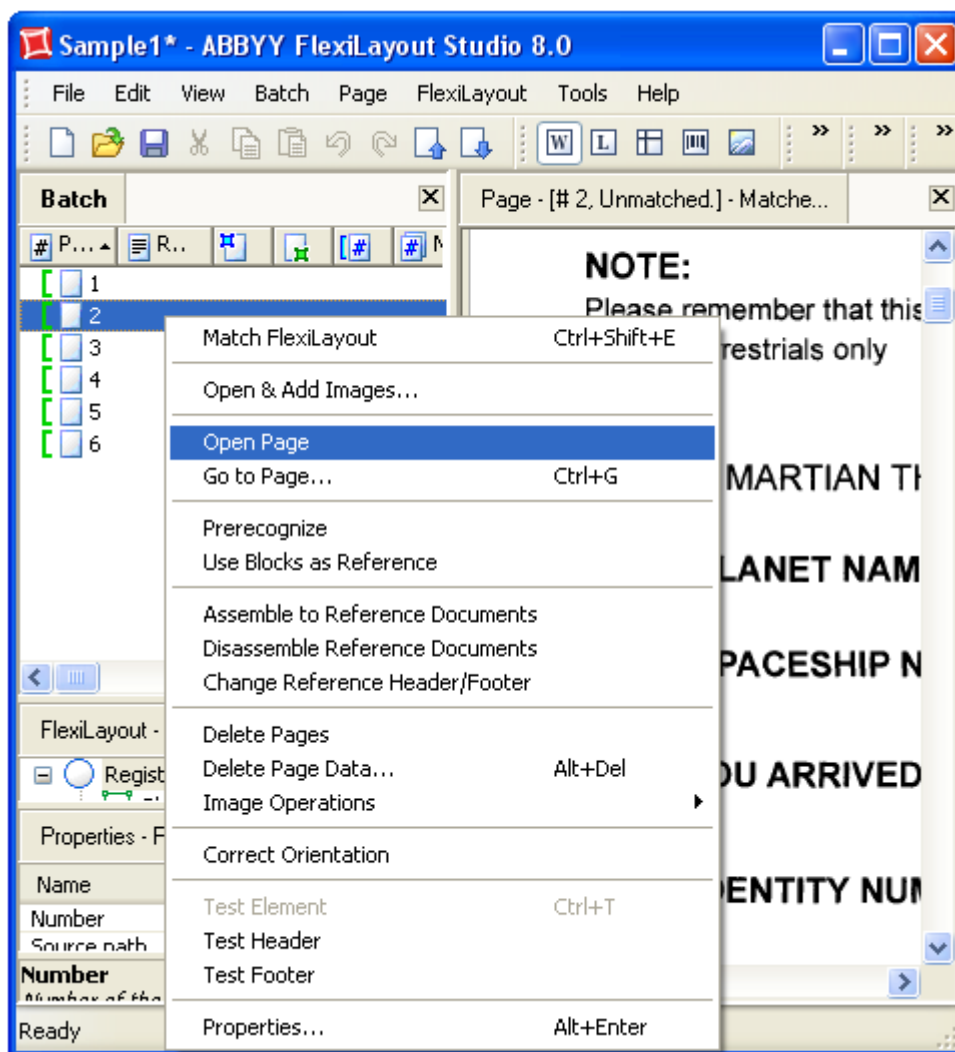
Sample1* - ABBYY FlexiLayout Studio 8.0

File Edit View Batch Page FlexiLayout Tools Help

Batch

P... R...

1
2
3
4
5
6

FlexiLayout -

Regist

Properties - F

Name
Number
Source path

Number
Number of the

Ready

Page - [# 2, Unmatched.] - Matche...

NOTE:
Please remember that this
restrials only

MARTIAN TH
LANET NAM
PACESHIP N
OU ARRIVED
DENTITY NUM

Match FlexiLayout Ctrl+Shift+E
Open & Add Images...
Open Page
Go to Page... Ctrl+G
Prerecognize
Use Blocks as Reference
Assemble to Reference Documents
Disassemble Reference Documents
Change Reference Header/Footer
Delete Pages
Delete Page Data... Alt+Del
Image Operations
Correct Orientation
Test Element Ctrl+T
Test Header
Test Footer
Properties... Alt+Enter